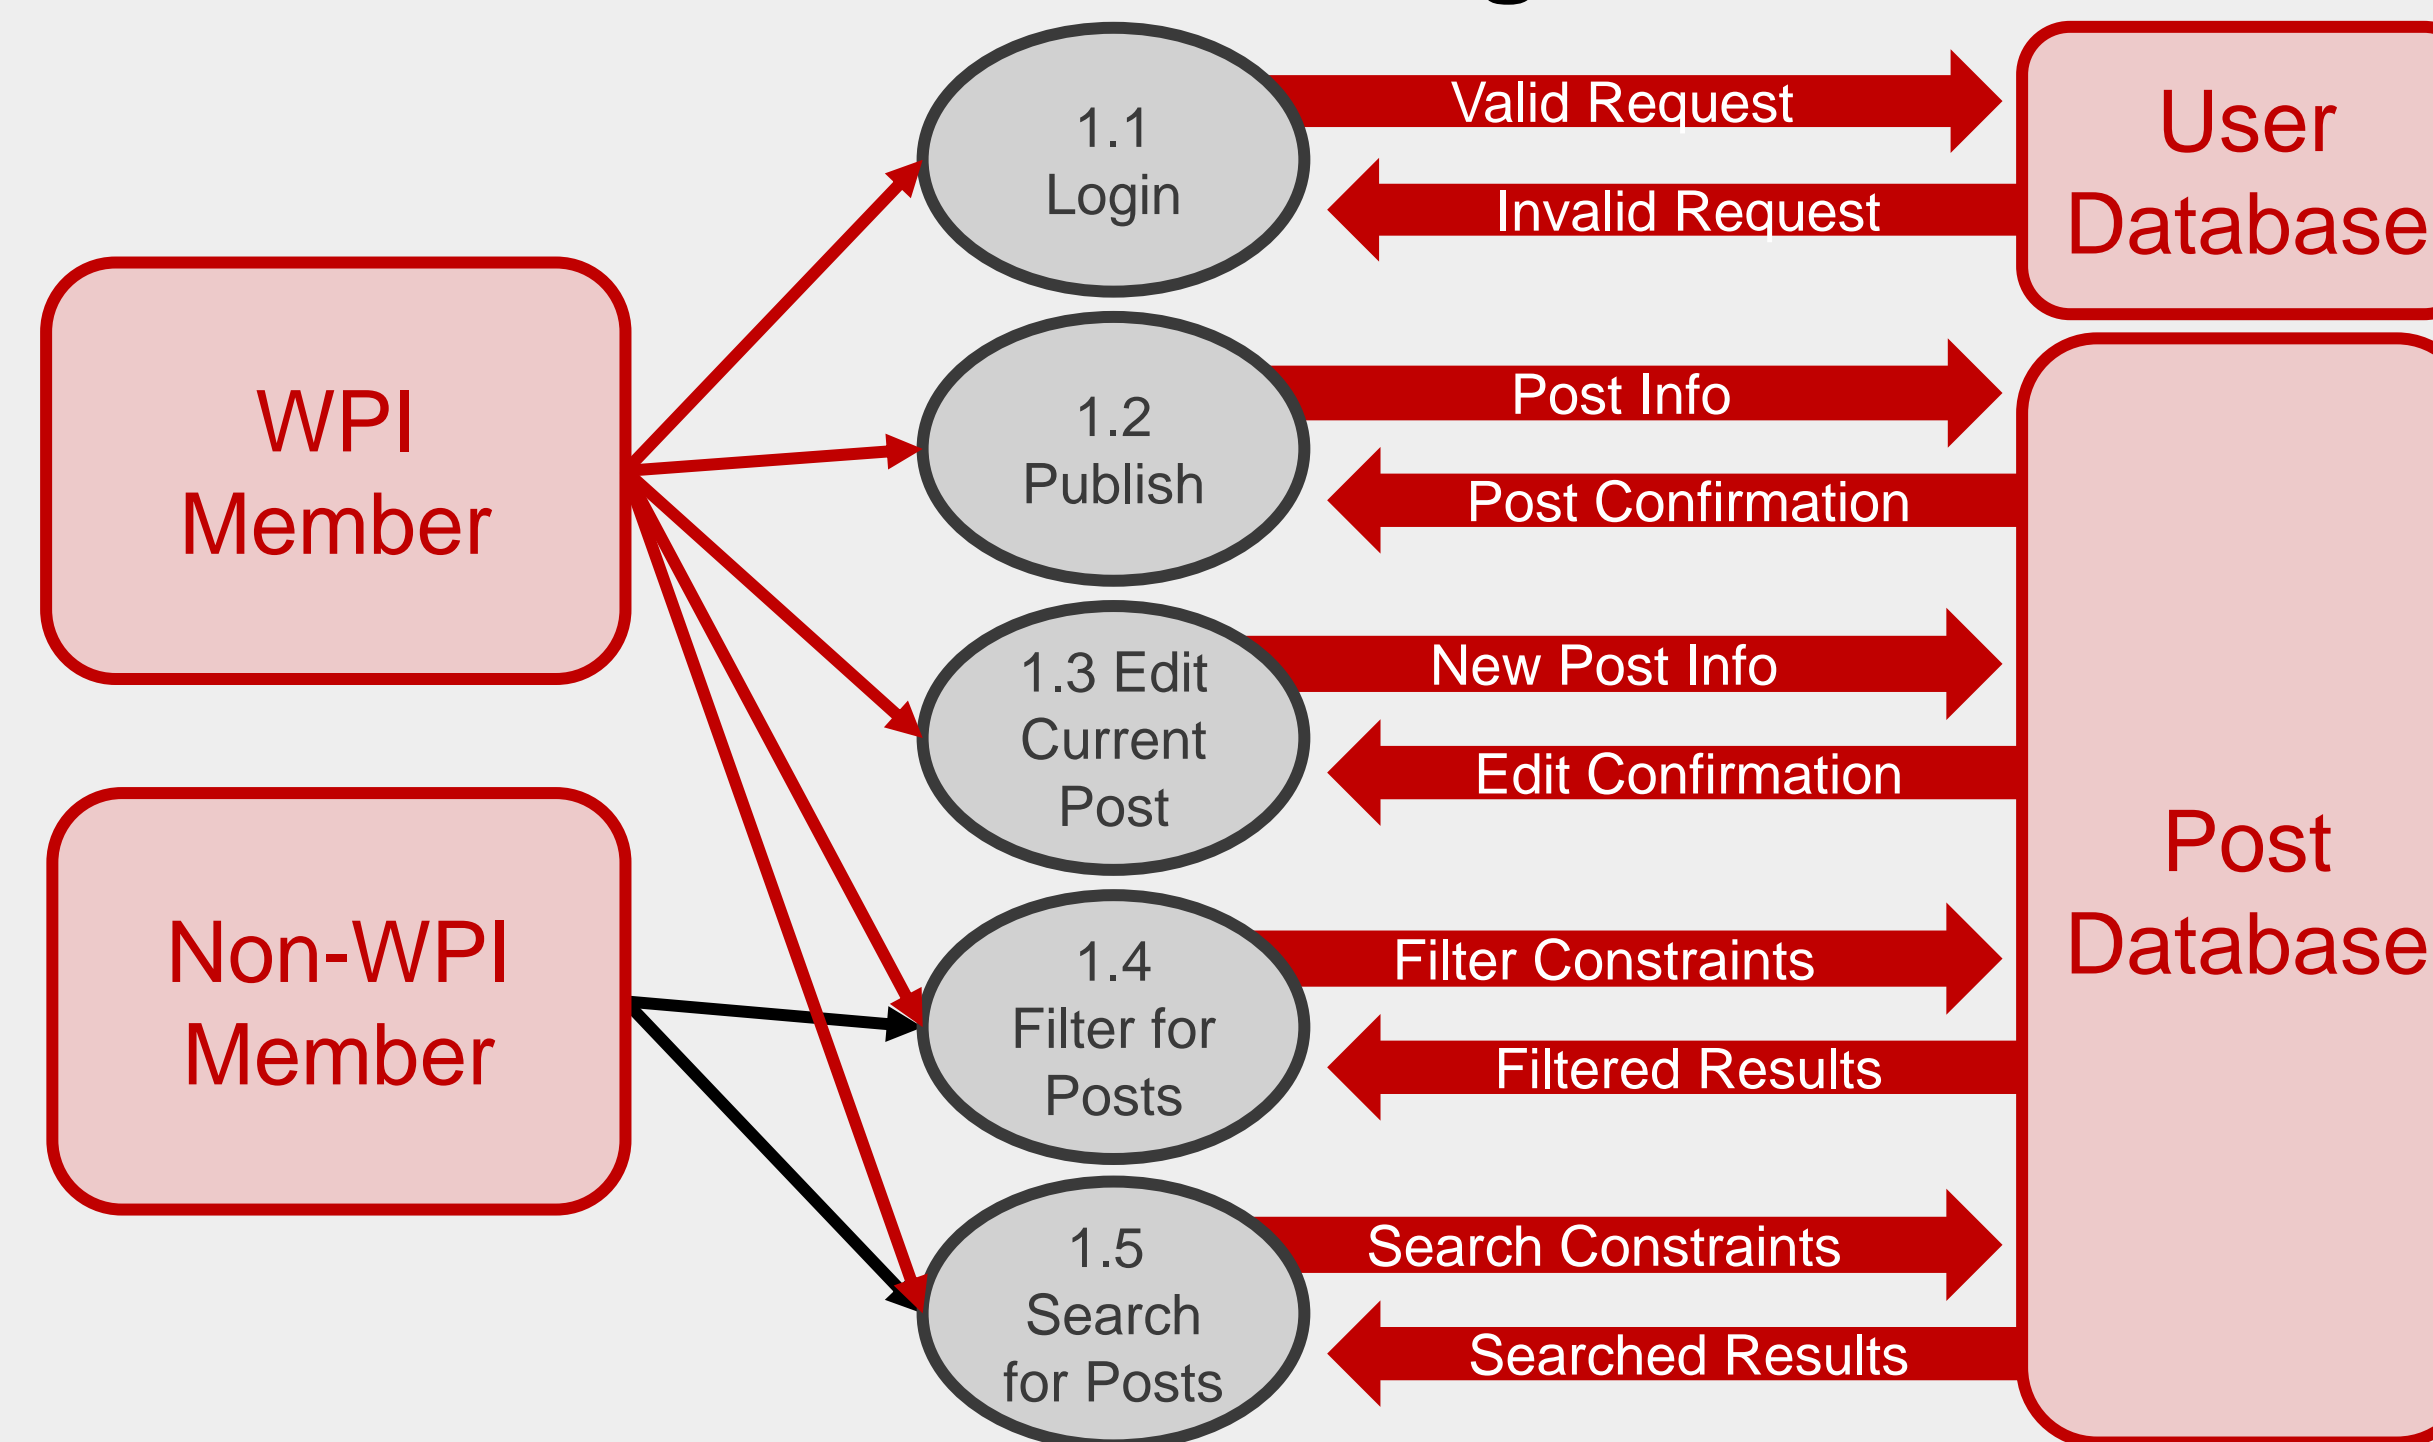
WPI Member

Non-WPI Member

1.1 Login

Valid Request

Invalid Request

User Database

1.2 Publish

Post Info

Post Confirmation

1.3 Edit Current Post

New Post Info

Edit Confirmation

1.4 Filter for Posts

Filter Constraints

Filtered Results

1.5 Search for Posts

Search Constraints

Searched Results

Post Database